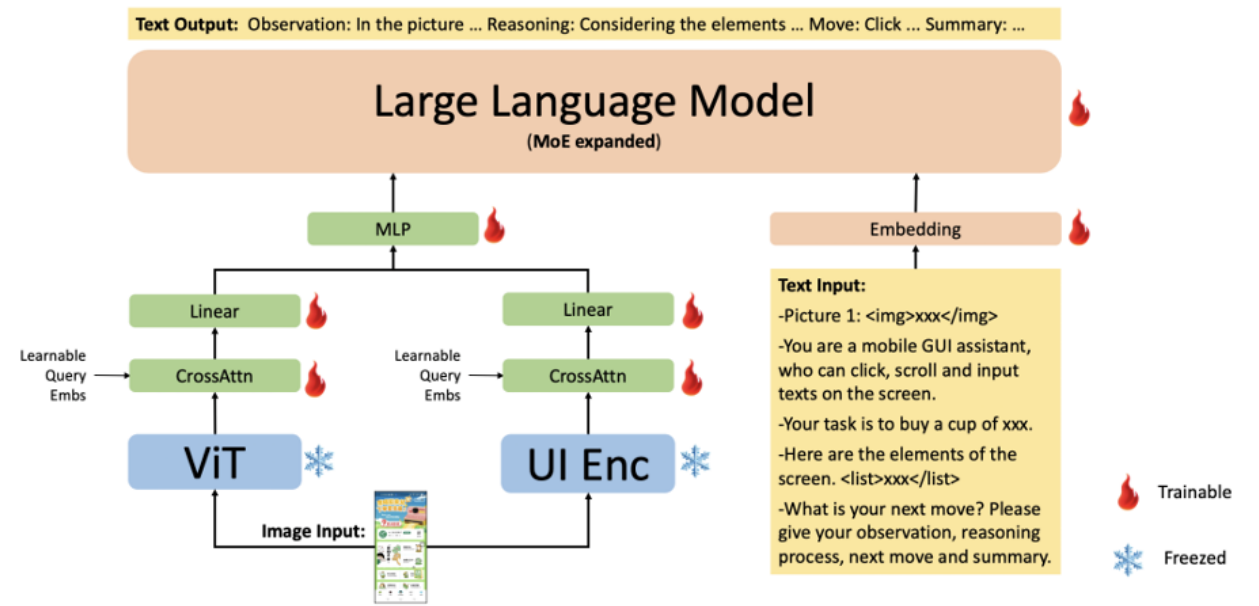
**Text Output:** Observation: In the picture ... Reasoning: Considering the elements ... Move: Click ... Summary: ...

Large Language Model
(MoE expanded)

MLP

Embedding

Linear

Linear

Learnable Query Embs

CrossAttn

Learnable Query Embs

CrossAttn

ViT

UI Enc

Image Input:

**Text Input:**
-Picture 1: <img>xxx</img>
-You are a mobile GUI assistant, who can click, scroll and input texts on the screen.
-Your task is to buy a cup of xxx.
-Here are the elements of the screen. <list>xxx</list>
-What is your next move? Please give your observation, reasoning process, next move and summary.

Trainable

Freezed